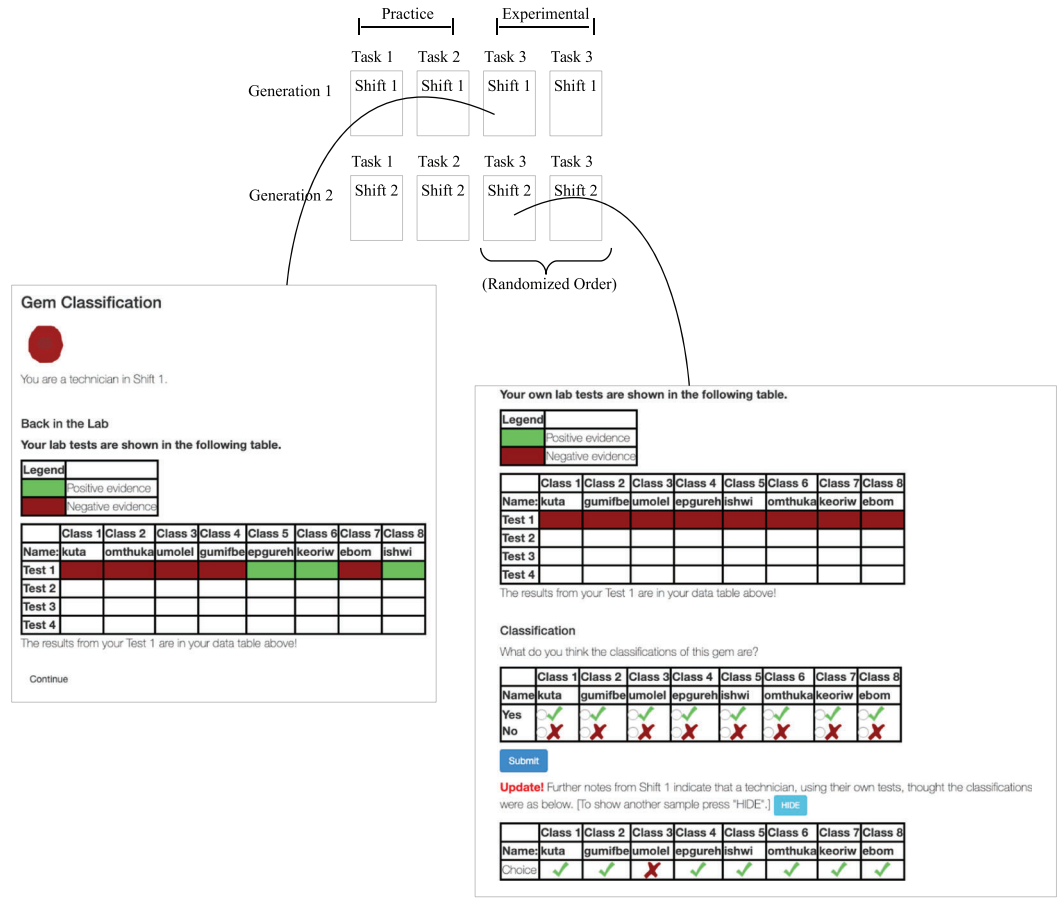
Practice

Experimental

Task 1 Task 2 Task 3 Task 3

Generation 1 Shift 1 Shift 1 Shift 1 Shift 1

Task 1 Task 2 Task 3 Task 3

Generation 2 Shift 2 Shift 2 Shift 2 Shift 2

(Randomized Order)

Gem Classification

You are a technician in Shift 1.

Back in the Lab

Your lab tests are shown in the following table.

| Legend | |
|---|---|
| | Positive evidence |
| | Negative evidence |

| | Class 1 | Class 2 | Class 3 | Class 4 | Class 5 | Class 6 | Class 7 | Class 8 |
|---|---|---|---|---|---|---|---|---|
| Name: | kuta | omthuka | umolel | gumifbe | epgureh | keoriw | ebom | ishwi |
| Test 1 | | | | | | | | |
| Test 2 | | | | | | | | |
| Test 3 | | | | | | | | |
| Test 4 | | | | | | | | |

The results from your Test 1 are in your data table above!

Continue

Your own lab tests are shown in the following table.

| Legend | |
|---|---|
| | Positive evidence |
| | Negative evidence |

| | Class 1 | Class 2 | Class 3 | Class 4 | Class 5 | Class 6 | Class 7 | Class 8 |
|---|---|---|---|---|---|---|---|---|
| Name: | kuta | gumifbe | umolel | epgureh | ishwi | omthuka | keoriw | ebom |
| Test 1 | | | | | | | | |
| Test 2 | | | | | | | | |
| Test 3 | | | | | | | | |
| Test 4 | | | | | | | | |

The results from your Test 1 are in your data table above!

Classification

What do you think the classifications of this gem are?

| | Class 1 | Class 2 | Class 3 | Class 4 | Class 5 | Class 6 | Class 7 | Class 8 |
|---|---|---|---|---|---|---|---|---|
| Name | kuta | gumifbe | umolel | epgureh | ishwi | omthuka | keoriw | ebom |
| Yes | ✓ | ✓ | ✓ | ✓ | ✓ | ✓ | ✓ | ✓ |
| No | ✗ | ✗ | ✗ | ✗ | ✗ | ✗ | ✗ | ✗ |

Submit

Update! Further notes from Shift 1 indicate that a technician, using their own tests, thought the classifications were as below. [To show another sample press "HIDE".] HIDE

| | Class 1 | Class 2 | Class 3 | Class 4 | Class 5 | Class 6 | Class 7 | Class 8 |
|---|---|---|---|---|---|---|---|---|
| Name: | kuta | gumifbe | umolel | epgureh | ishwi | omthuka | keoriw | ebom |
| Choice | ✓ | ✓ | ✗ | ✓ | ✓ | ✓ | ✓ | ✓ |